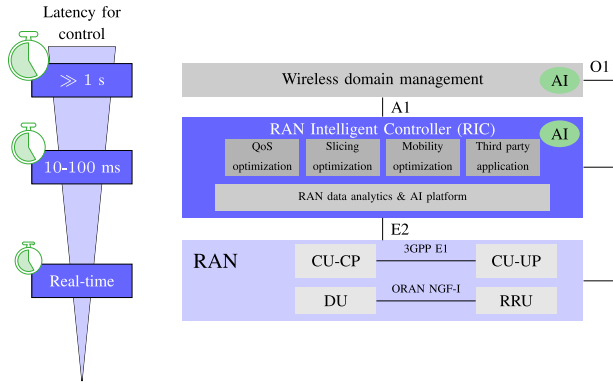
Latency for control

$\gg 1$ s

10-100 ms

Real-time

Wireless domain management

AI

O1

A1

RAN Intelligent Controller (RIC)

AI

QoS optimization

Slicing optimization

Mobility optimization

Third party application

RAN data analytics & AI platform

E2

RAN

CU-CP

3GPP E1

CU-UP

DU

ORAN NGF-I

RRU